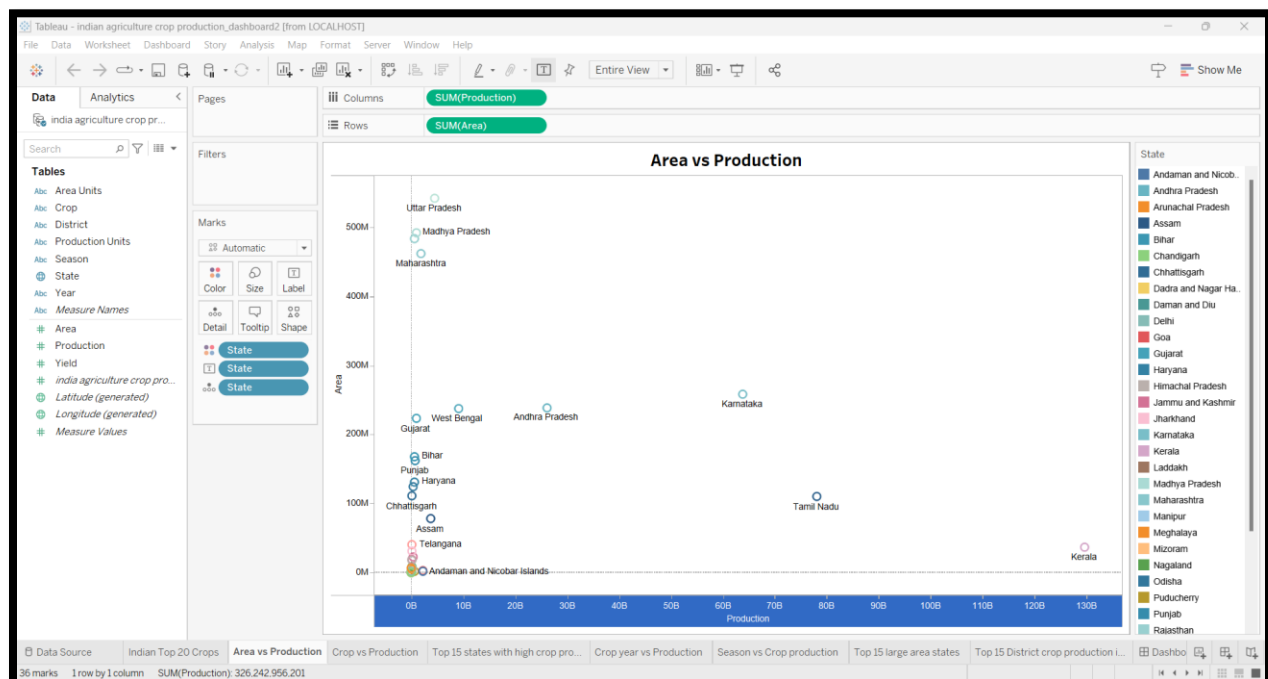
Tableau - indian agriculture crop production_dashboard2 [from LOCALHOST]

File Data Worksheet Dashboard Story Analysis Map Format Server Window Help

Entire View

Show Me

Data Analytics

india agriculture crop pr...

Search

Tables

Abc Area Units
Abc Crop
Abc District
Abc Production Units
Abc Season
State
Abc Year
Abc Measure Names
# Area
# Production
# Yield
# india agriculture crop pro...
Latitude (generated)
Longitude (generated)
# Measure Values

Pages

Filters

Marks

Automatic

Color Size Label
Detail Tooltip Shape

State
State
State

Columns SUM(Production)

Rows SUM(Area)

Area vs Production

Uttar Pradesh
Madhya Pradesh
Maharashtra
West Bengal
Andhra Pradesh
Karnataka
Gujarat
Bihar
Punjab
Haryana
Chhattisgarh
Tamil Nadu
Assam
Telangana
Kerala
Andaman and Nicobar Islands

500M
400M
300M
200M
100M
0M

Area

0B 10B 20B 30B 40B 50B 60B 70B 80B 90B 100B 110B 120B 130B

Production

State

Andaman and Nicob..
Andhra Pradesh
Arunachal Pradesh
Assam
Bihar
Chandigarh
Chhattisgarh
Dadra and Nagar Ha..
Daman and Diu
Delhi
Goa
Gujarat
Haryana
Himachal Pradesh
Jammu and Kashmir
Jharkhand
Karnataka
Kerala
Laddakh
Madhya Pradesh
Maharashtra
Manipur
Meghalaya
Mizoram
Nagaland
Odisha
Puducherry
Punjab
Rajasthan

Data Source | Indian Top 20 Crops | Area vs Production | Crop vs Production | Top 15 states with high crop pro... | Crop year vs Production | Season vs Crop production | Top 15 large area states | Top 15 District crop production i... | Dashbo

36 marks 1 row by 1 column SUM(Production): 326,242,956,201